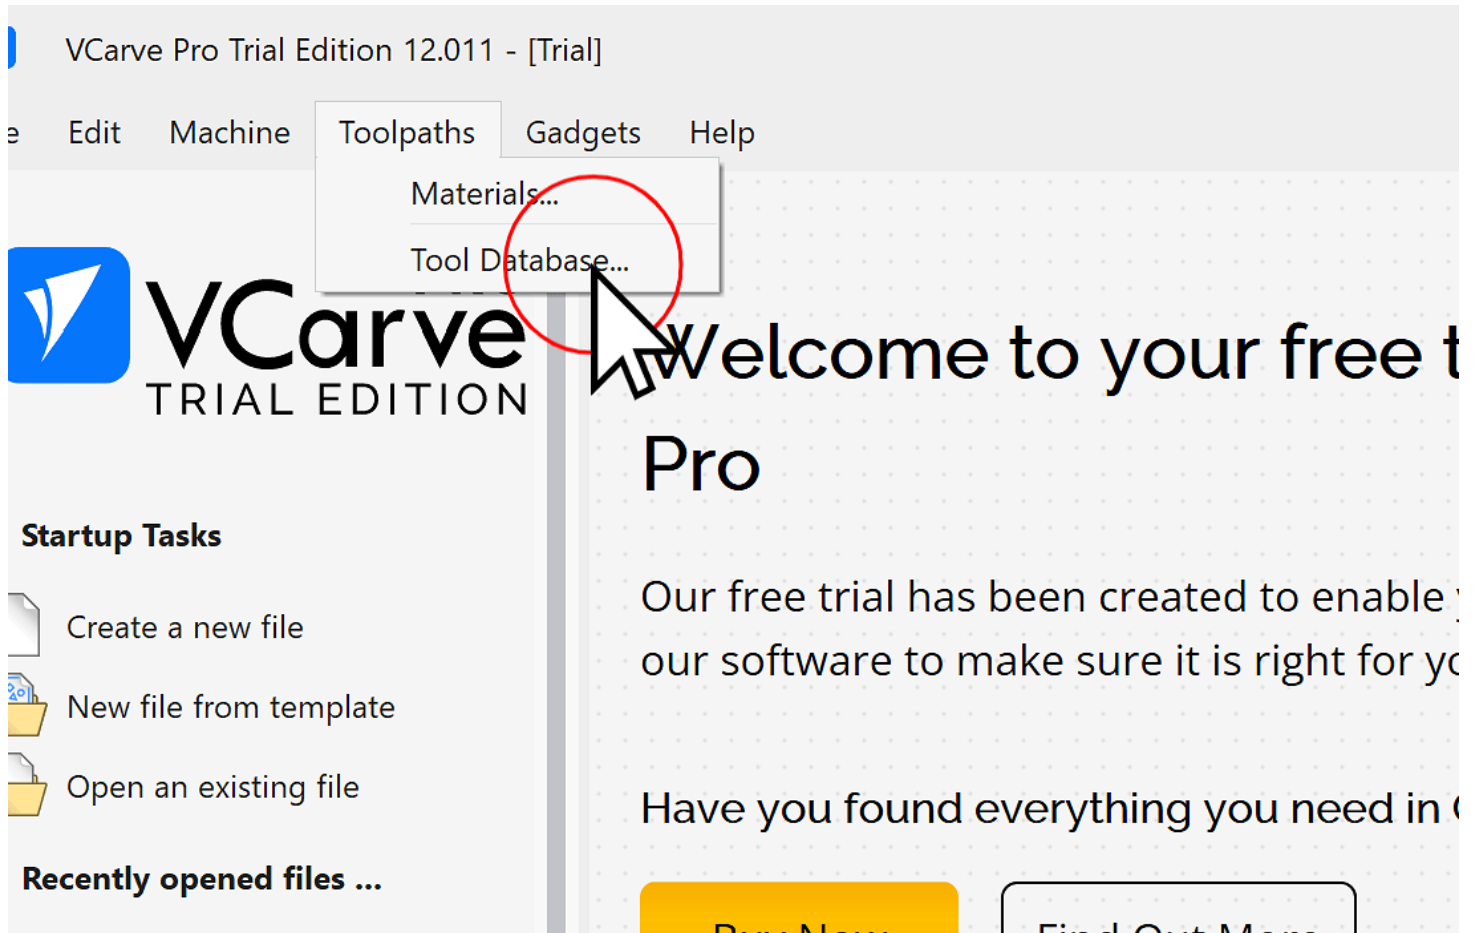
VCarve Pro Trial Edition 12.011 - [Trial]

e Edit Machine Toolpaths Gadgets Help

Materials...

Tool Database...

VCarve
TRIAL EDITION

Welcome to your free t

Pro

Startup Tasks

Create a new file

New file from template

Open an existing file

Recently opened files ...

Our free trial has been created to enable y our software to make sure it is right for yo

Have you found everything you need in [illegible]

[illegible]

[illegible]